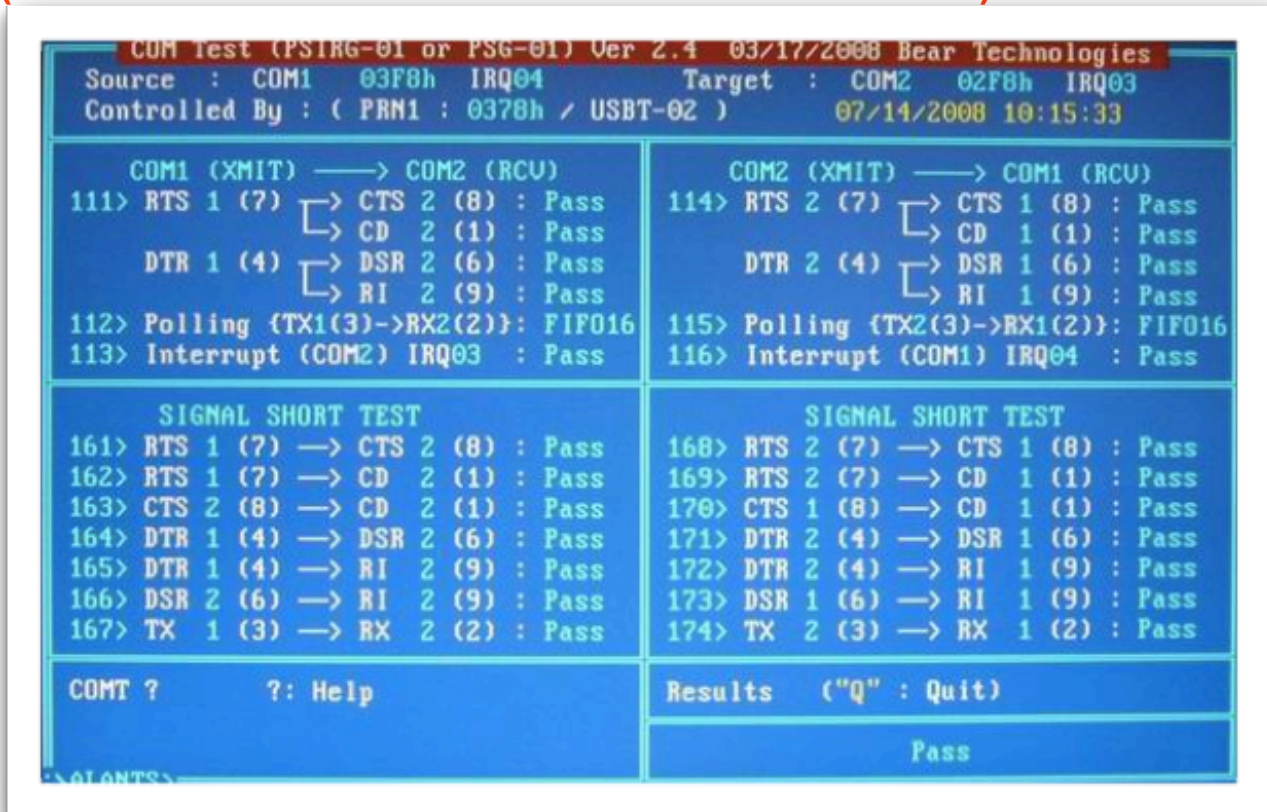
COM Test (PSTRG-01 or PSG-01) Ver 2.4 03/17/2008 Bear Technologies
Source : COM1 03F8h IRQ04 Target : COM2 02F8h IRQ03
Controlled By : ( PRN1 : 0378h / USBT-02 ) 07/14/2008 10:15:33

COM1 (XMIT) ——> COM2 (RCV)
111> RTS 1 (7) ┌> CTS 2 (8) : Pass
└> CD 2 (1) : Pass
DTR 1 (4) ┌> DSR 2 (6) : Pass
└> RI 2 (9) : Pass
112> Polling {TX1(3)->RX2(2)}: FIFO16
113> Interrupt (COM2) IRQ03 : Pass

COM2 (XMIT) ——> COM1 (RCV)
114> RTS 2 (7) ┌> CTS 1 (8) : Pass
└> CD 1 (1) : Pass
DTR 2 (4) ┌> DSR 1 (6) : Pass
└> RI 1 (9) : Pass
115> Polling {TX2(3)->RX1(2)}: FIFO16
116> Interrupt (COM1) IRQ04 : Pass

SIGNAL SHORT TEST
161> RTS 1 (7) —> CTS 2 (8) : Pass
162> RTS 1 (7) —> CD 2 (1) : Pass
163> CTS 2 (8) —> CD 2 (1) : Pass
164> DTR 1 (4) —> DSR 2 (6) : Pass
165> DTR 1 (4) —> RI 2 (9) : Pass
166> DSR 2 (6) —> RI 2 (9) : Pass
167> TX 1 (3) —> RX 2 (2) : Pass

SIGNAL SHORT TEST
168> RTS 2 (7) —> CTS 1 (8) : Pass
169> RTS 2 (7) —> CD 1 (1) : Pass
170> CTS 1 (8) —> CD 1 (1) : Pass
171> DTR 2 (4) —> DSR 1 (6) : Pass
172> DTR 2 (4) —> RI 1 (9) : Pass
173> DSR 1 (6) —> RI 1 (9) : Pass
174> TX 2 (3) —> RX 1 (2) : Pass

COMT ? ?: Help

Results ("Q" : Quit)

Pass

<ALANTS>